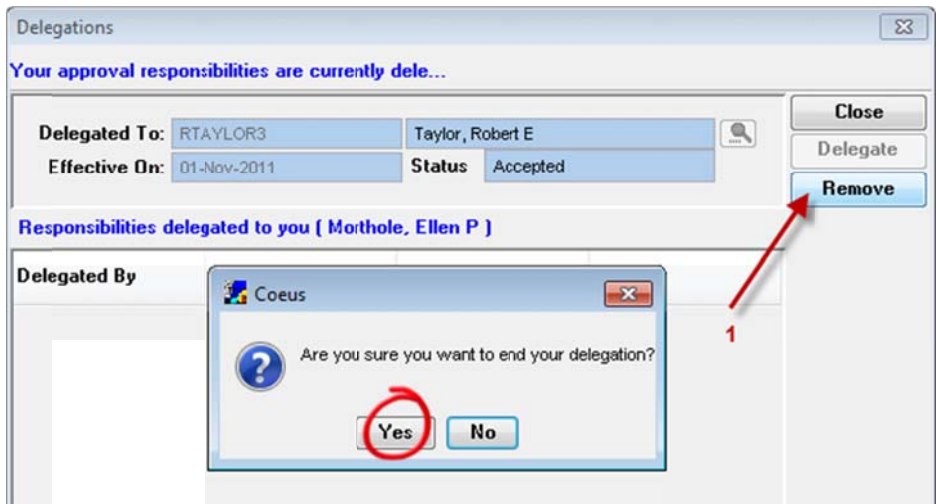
Delegations

Your approval responsibilities are currently dele...

Delegated To: RTAYLOR3 Taylor, Robert E

Effective On: 01-Nov-2011 Status Accepted

Close

Delegate

Remove

Responsibilities delegated to you ( Morthole, Ellen P )

Delegated By

Coeus

Are you sure you want to end your delegation?

Yes No

1